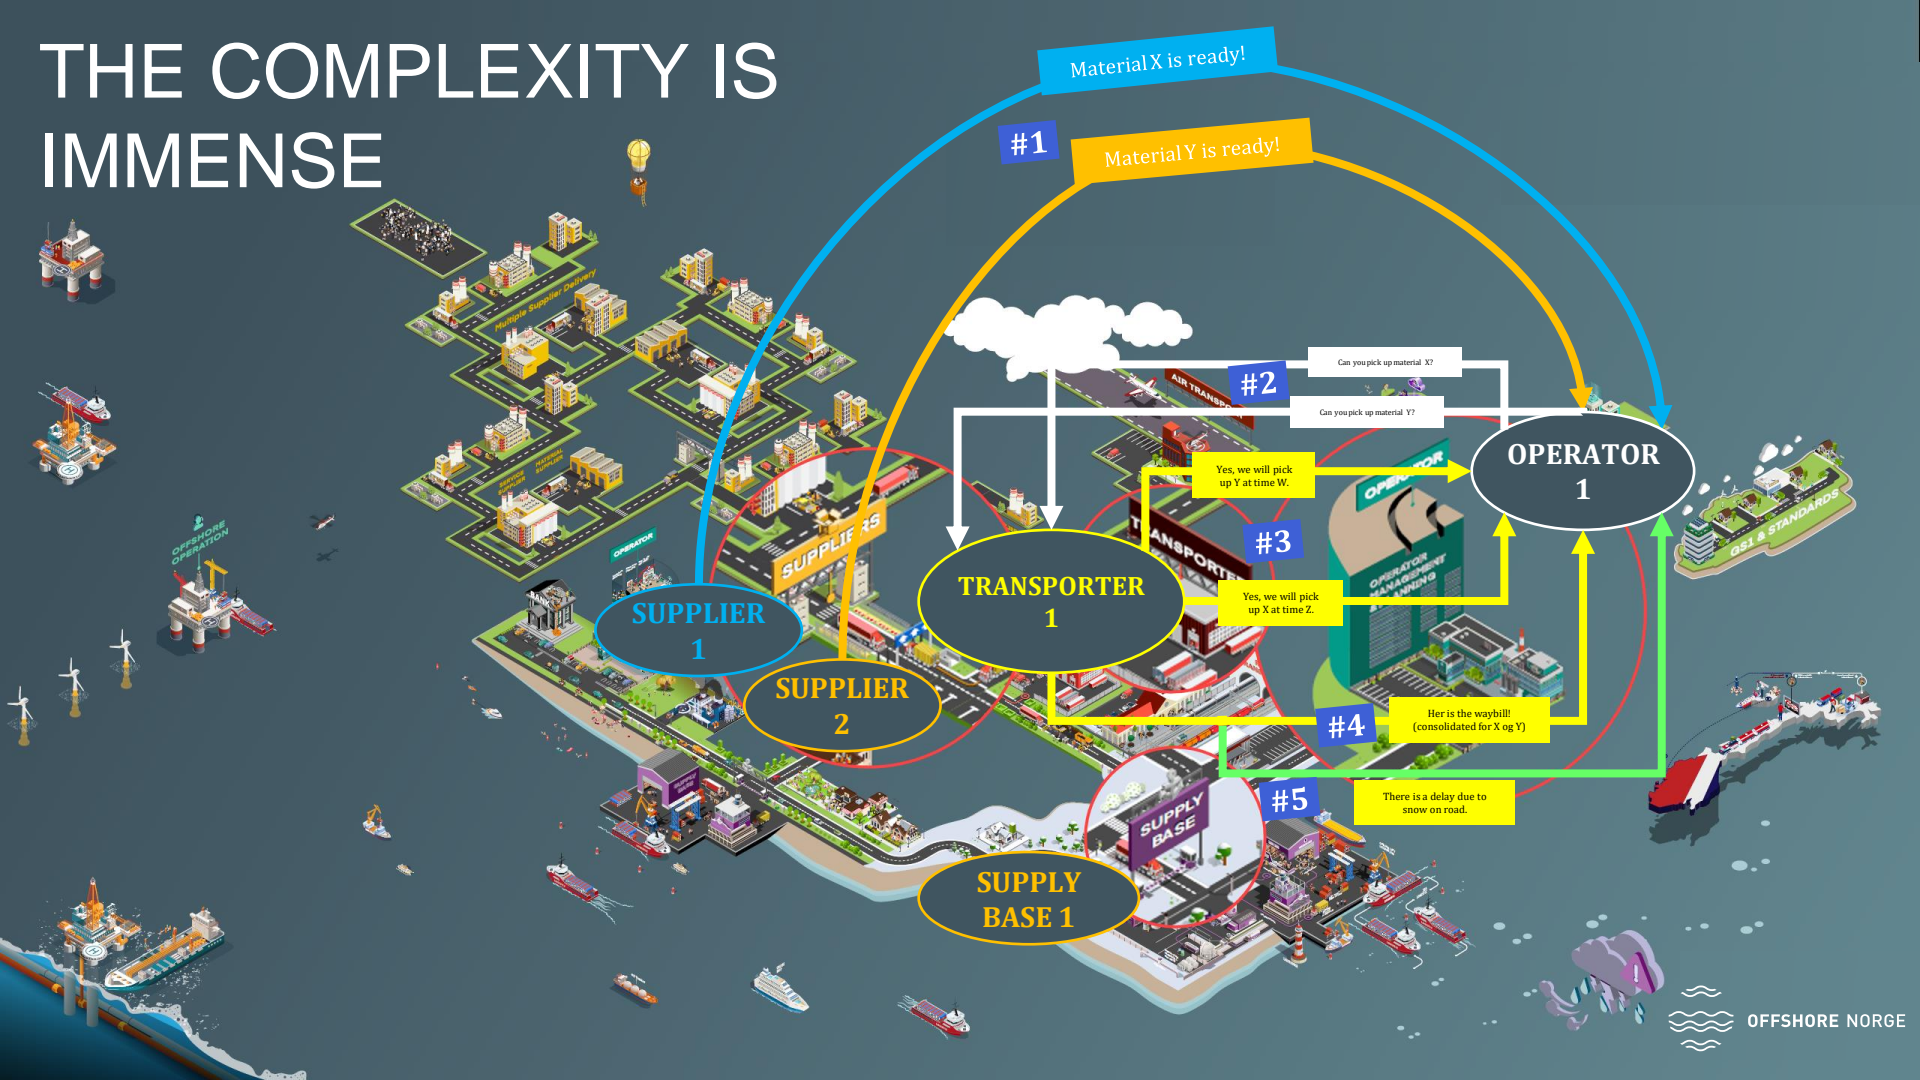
THE COMPLEXITY IS IMMENSE

Material X is ready!

#1

Material Y is ready!

#2

Can you pick up material X?

Can you pick up material Y?

OPERATOR 1

Yes, we will pick up Y at time W.

#3

Yes, we will pick up X at time Z.

TRANSPORTER 1

SUPPLIER 1

SUPPLIER 2

#4

Her is the waybill! (consolidated for X og Y)

#5

There is a delay due to snow on road.

SUPPLY BASE 1

Multiple Supplier Delivery

OFFSHORE OPERATION

OPERATOR

SUPPLIERS

AIR TRANSPORT

TRANSPORTER

OPERATOR

OPERATOR MANAGEMENT PLANNING

SUPPLY BASE

GS1 & STANDARDS

OFFSHORE NORGE